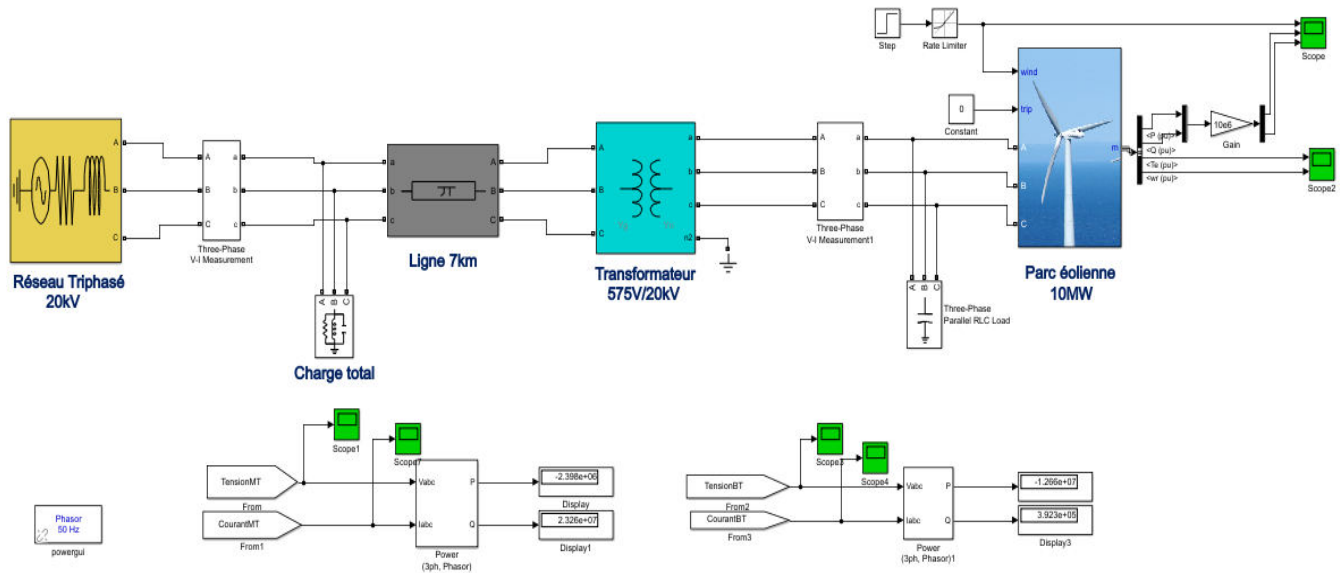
Step

Rate Limiter

Scope

wind

0

trip

Constant

<P (pu)>

<Q (pu)>

<Te (pu)>

<wr (pu)>

10e6

Gain

m

Scope2

A

B

C

A

B

C

a

b

c

Three-Phase V-I Measurement

a

b

c

A

B

C

Ligne 7km

A

B

C

a

b

c

n2

Transformateur 575V/20kV

A

B

C

a

b

c

Three-Phase V-I Measurement1

A

B

C

Three-Phase Parallel RLC Load

Parc éolienne 10MW

Réseau Triphasé 20kV

A B C

Charge total

Scope1

Scope7

TensionMT

From

CourantMT

From1

Vabc

Iabc

P

Q

Power (3ph, Phasor)

-2.398e+06

Display

2.326e+07

Display1

Scope3

Scope4

TensionBT

From2

CourantBT

From3

Vabc

Iabc

P

Q

Power (3ph, Phasor)1

-1.266e+07

3.923e+05

Display3

Phasor 50 Hz

powergui